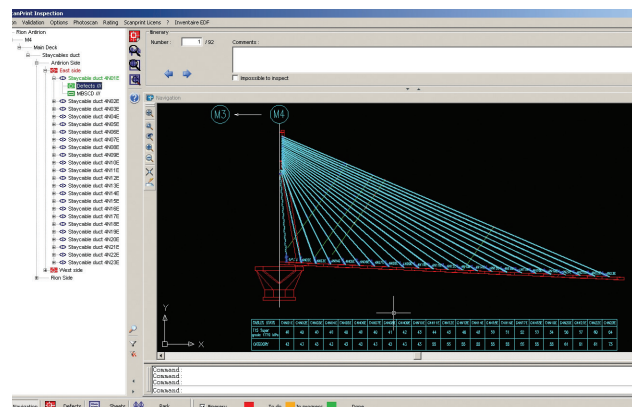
anPrint Inspection

on Validation Options Photoscan Rating Scanprint Licens ? Inventaire EDF

Rion Antirion
M4
Main Deck
Staycables duct
Antirion Side
East side
Staycable duct 4N01E
Defects dl
MBSCO dl
Staycable duct 4N02E
Staycable duct 4N03E
Staycable duct 4N04E
Staycable duct 4N05E
Staycable duct 4N06E
Staycable duct 4N07E
Staycable duct 4N08E
Staycable duct 4N09E
Staycable duct 4N10E
Staycable duct 4N11E
Staycable duct 4N12E
Staycable duct 4N13E
Staycable duct 4N14E
Staycable duct 4N15E
Staycable duct 4N16E
Staycable duct 4N17E
Staycable duct 4N18E
Staycable duct 4N19E
Staycable duct 4N20E
Staycable duct 4N21E
Staycable duct 4N22E
Staycable duct 4N23E
West side
Rion Side

Itinerary
Number : 1 / 92
Comments :
Impossible to inspect

Navigation

M3
M4

Y
X

Command
Command
Command

Navigation Defects Sheets Start
Itinerary To do In progress Done